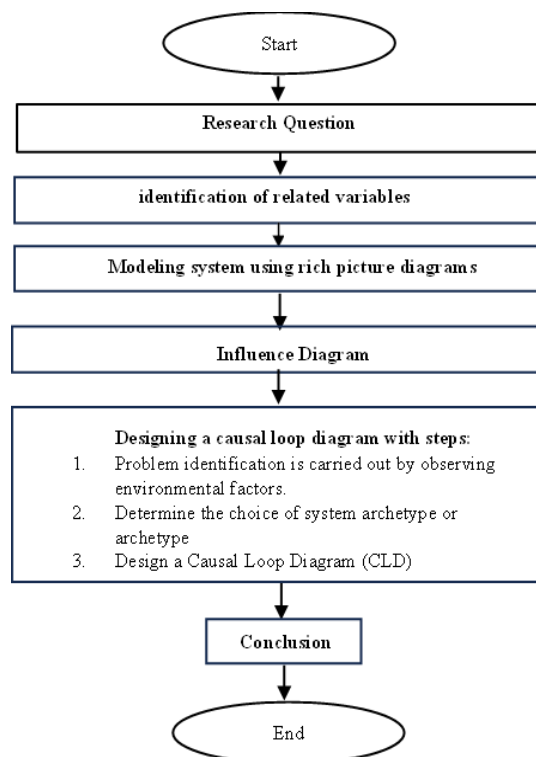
Start

Research Question

identification of related variables

Modeling system using rich picture diagrams

Influence Diagram

Designing a causal loop diagram with steps:
1. Problem identification is carried out by observing environmental factors.
2. Determine the choice of system archetype or archetype
3. Design a Causal Loop Diagram (CLD)

Conclusion

End